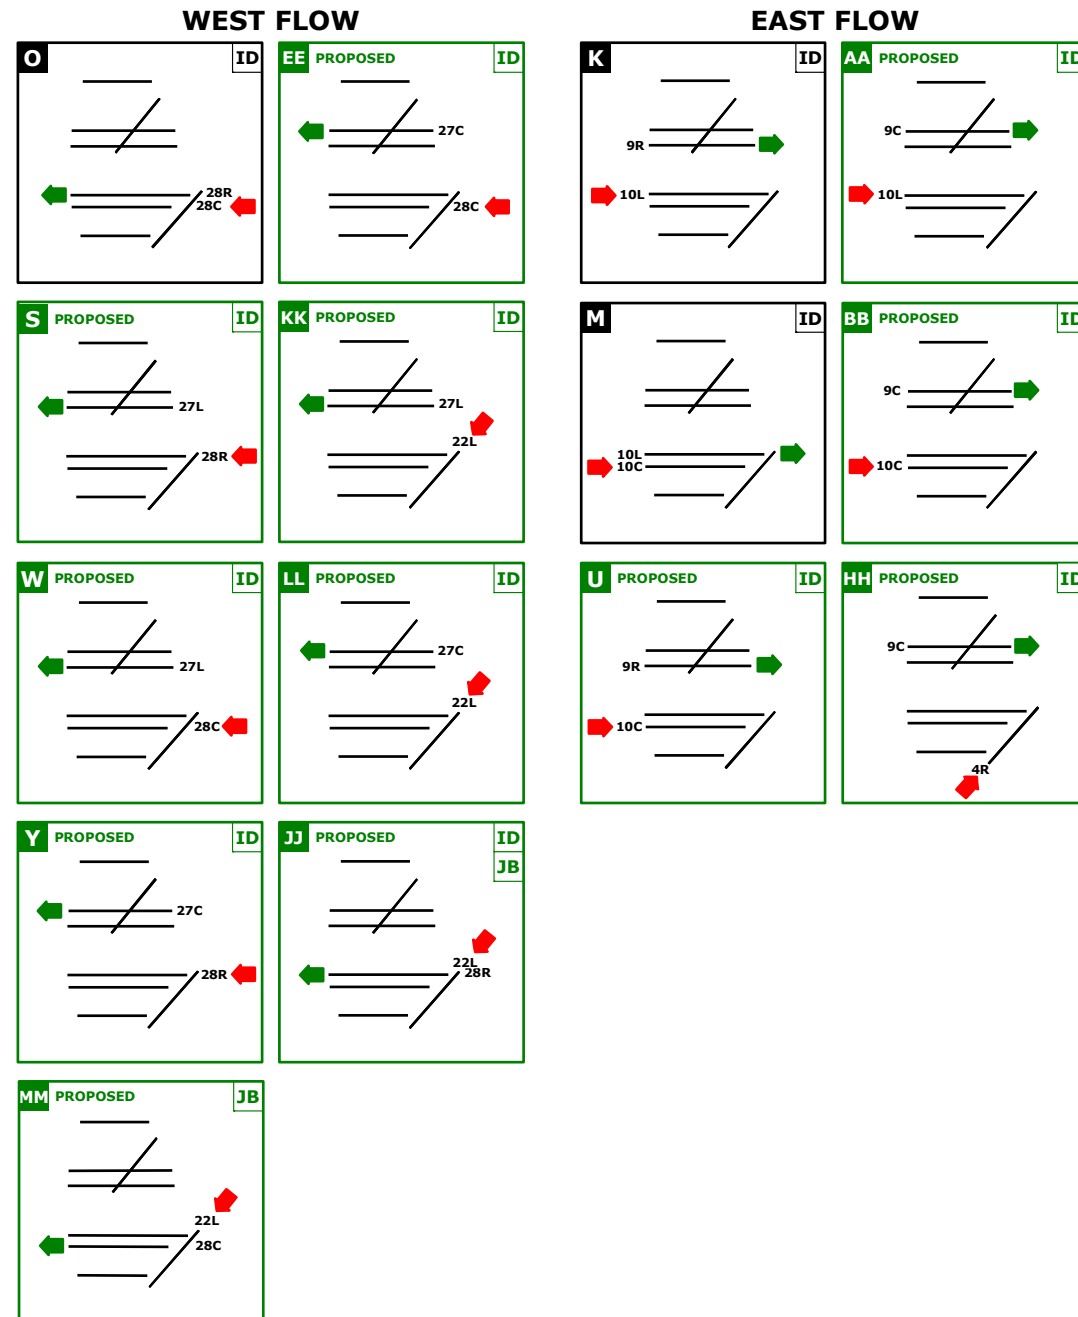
WEST FLOW

O
ID
28R
28C

EE PROPOSED
ID
27C
28C

S PROPOSED
ID
27L
28R

KK PROPOSED
ID
27L
22L

W PROPOSED
ID
27L
28C

LL PROPOSED
ID
27C
22L

Y PROPOSED
ID
27C
28R

JJ PROPOSED
ID
JB
22L
28R

MM PROPOSED
JB
22L
28C

EAST FLOW

K
ID
9R
10L

AA PROPOSED
ID
9C
10L

M
ID
10L
10C

BB PROPOSED
ID
9C
10C

U PROPOSED
ID
9R
10C

HH PROPOSED
ID
9C
4R